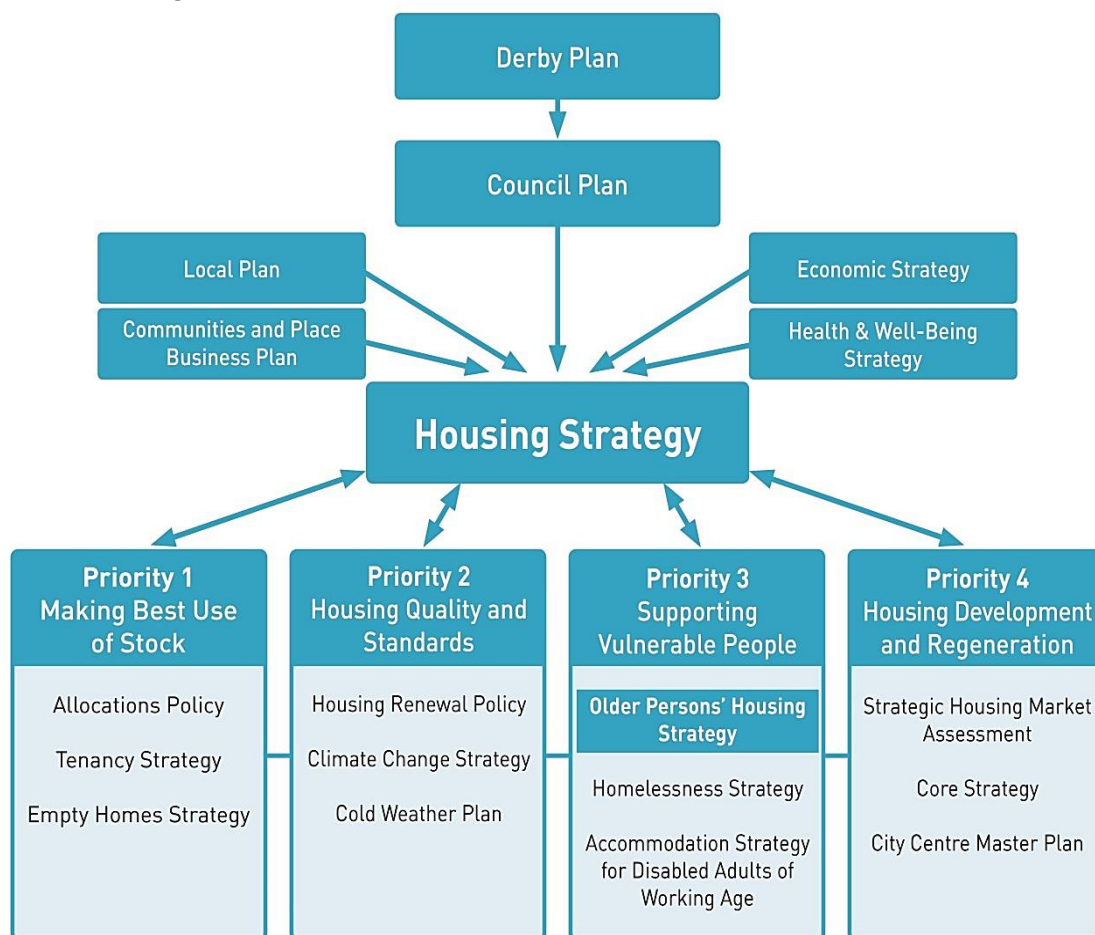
Derby Plan

Council Plan

Local Plan

Communities and Place Business Plan

Economic Strategy

Health & Well-Being Strategy

Housing Strategy

Priority 1
Making Best Use of Stock

Allocations Policy

Tenancy Strategy

Empty Homes Strategy

Priority 2
Housing Quality and Standards

Housing Renewal Policy

Climate Change Strategy

Cold Weather Plan

Priority 3
Supporting Vulnerable People

Older Persons' Housing Strategy

Homelessness Strategy

Accommodation Strategy for Disabled Adults of Working Age

Priority 4
Housing Development and Regeneration

Strategic Housing Market Assessment

Core Strategy

City Centre Master Plan